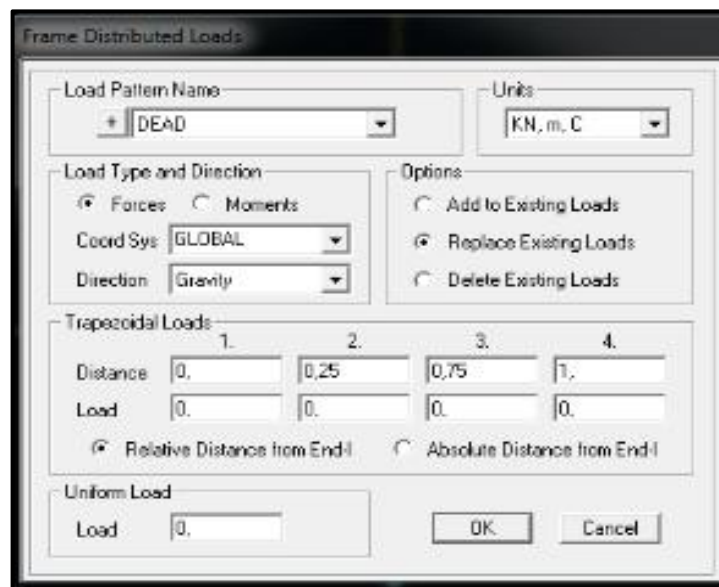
Frame Distributed Loads

Load Pattern Name
+ DEAD

Units
KN, m, C

Load Type and Direction
Forces   Moments
Coord Sys GLOBAL
Direction Gravity

Options
Add to Existing Loads
Replace Existing Loads
Delete Existing Loads

Trapezoidal Loads

|  | 1. | 2. | 3. | 4. |
|---|---|---|---|---|
| Distance | 0. | 0,25 | 0,75 | 1. |
| Load | 0. | 0. | 0. | 0. |

Relative Distance from End-I   Absolute Distance from End-I

Uniform Load
Load 0.

OK   Cancel